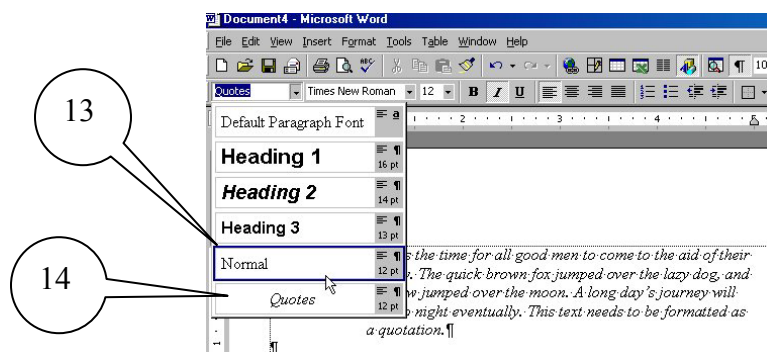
Document4 - Microsoft Word

File Edit View Insert Format Tools Table Window Help

Quotes Times New Roman 12 B I U

13

14

Default Paragraph Font a

Heading 1 16 pt

Heading 2 14 pt

Heading 3 13 pt

Normal 12 pt

Quotes 12 pt

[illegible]s the time for all good men to come to the aid of their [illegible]. The quick brown fox jumped over the lazy dog, and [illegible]w jumped over the moon. A long day's journey will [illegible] night eventually. This text needs to be formatted as a quotation.¶

¶